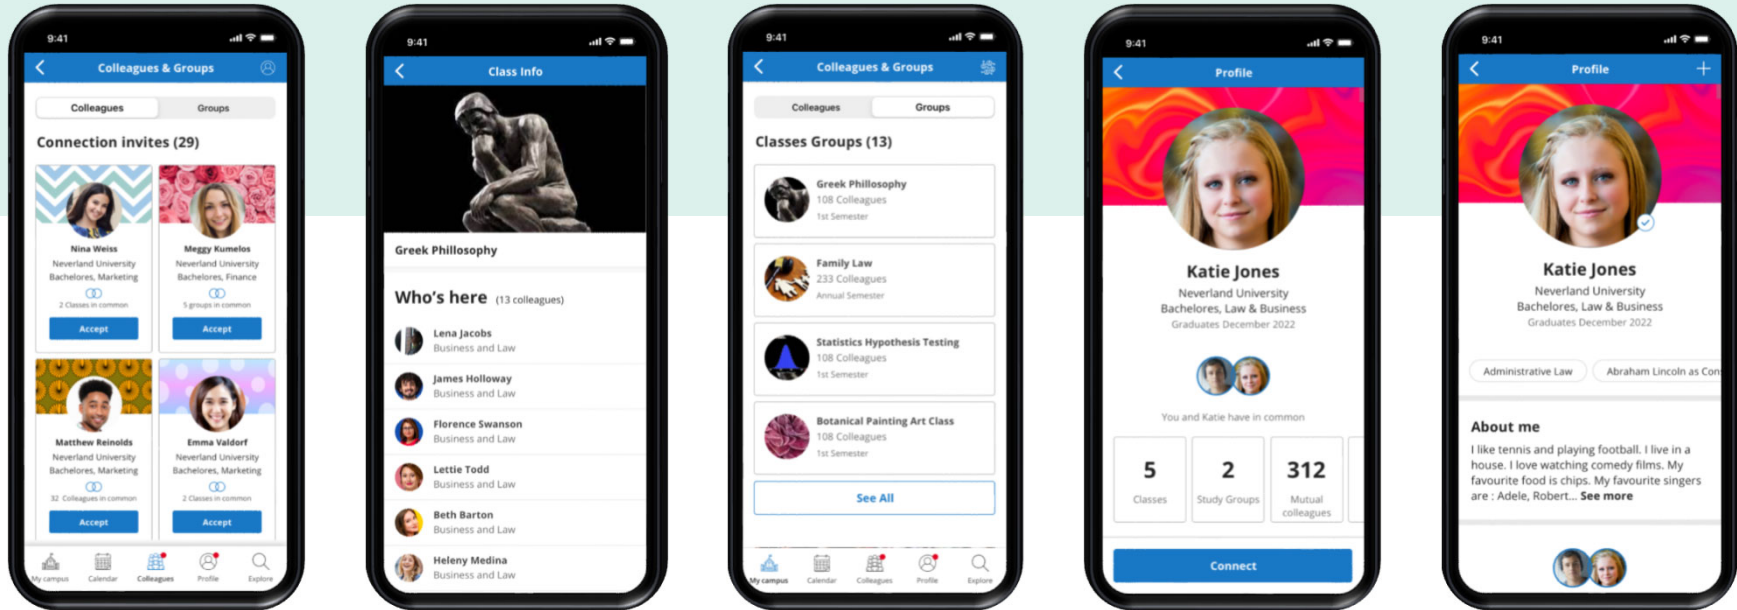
9:41

Colleagues & Groups

Colleagues Groups

Connection invites (29)

Nina Weiss
Neverland University
Bachelores, Marketing
2 Classes in common
Accept

Meggy Kumelos
Neverland University
Bachelores, Finance
5 groups in common
Accept

Matthew Reinolds
Neverland University
Bachelores, Marketing
32 Colleagues in common
Accept

Emma Valdorf
Neverland University
Bachelores, Marketing
2 Classes in common
Accept

My campus Calendar Colleagues Profile Explore

9:41

Class Info

Greek Phillosophy

Who's here (13 colleagues)

Lena Jacobs
Business and Law

James Holloway
Business and Law

Florence Swanson
Business and Law

Lettie Todd
Business and Law

Beth Barton
Business and Law

Heleny Medina
Business and Law

9:41

Colleagues & Groups

Colleagues Groups

Classes Groups (13)

Greek Phillosophy
108 Colleagues
1st Semester

Family Law
233 Colleagues
Annual Semester

Statistics Hypothesis Testing
108 Colleagues
1st Semester

Botanical Painting Art Class
108 Colleagues
1st Semester

See All

My campus Calendar Colleagues Profile Explore

9:41

Profile

Katie Jones
Neverland University
Bachelores, Law & Business
Graduates December 2022

You and Katie have in common

5
Classes

2
Study Groups

312
Mutual colleagues

Connect

9:41

Profile

Katie Jones
Neverland University
Bachelores, Law & Business
Graduates December 2022

Administrative Law Abraham Lincoln as Con

About me

I like tennis and playing football. I live in a house. I love watching comedy films. My favourite food is chips. My favourite singers are : Adele, Robert... See more